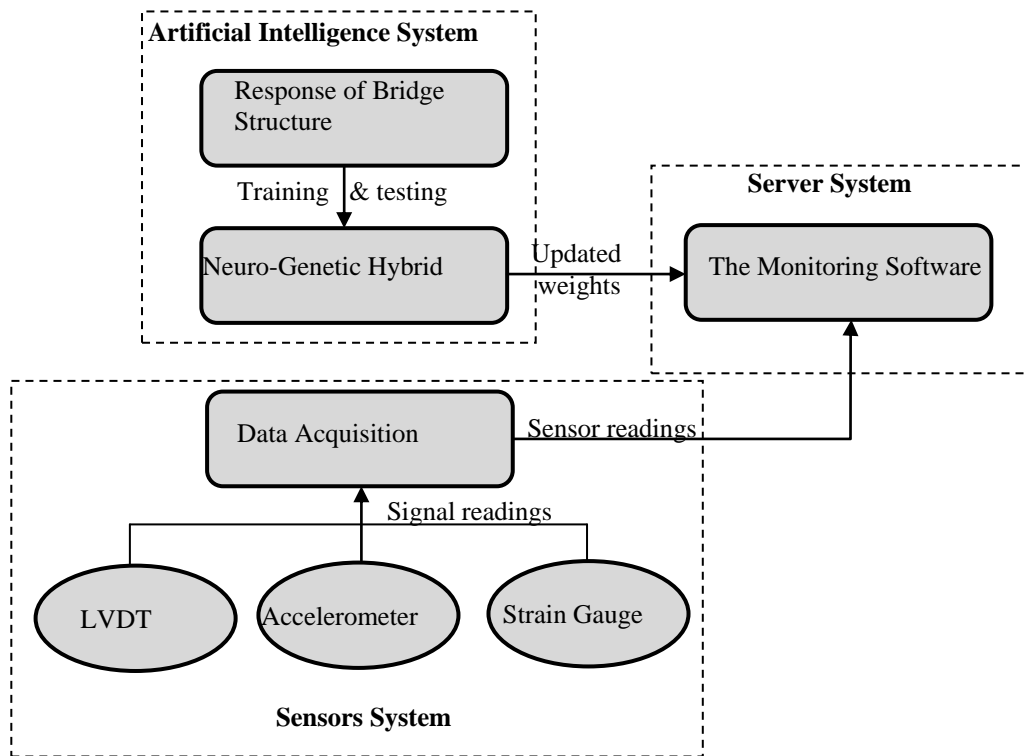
Artificial Intelligence System

Response of Bridge Structure

Training & testing

Neuro-Genetic Hybrid

Updated weights

Server System

The Monitoring Software

Data Acquisition

Sensor readings

Signal readings

LVDT

Accelerometer

Strain Gauge

Sensors System